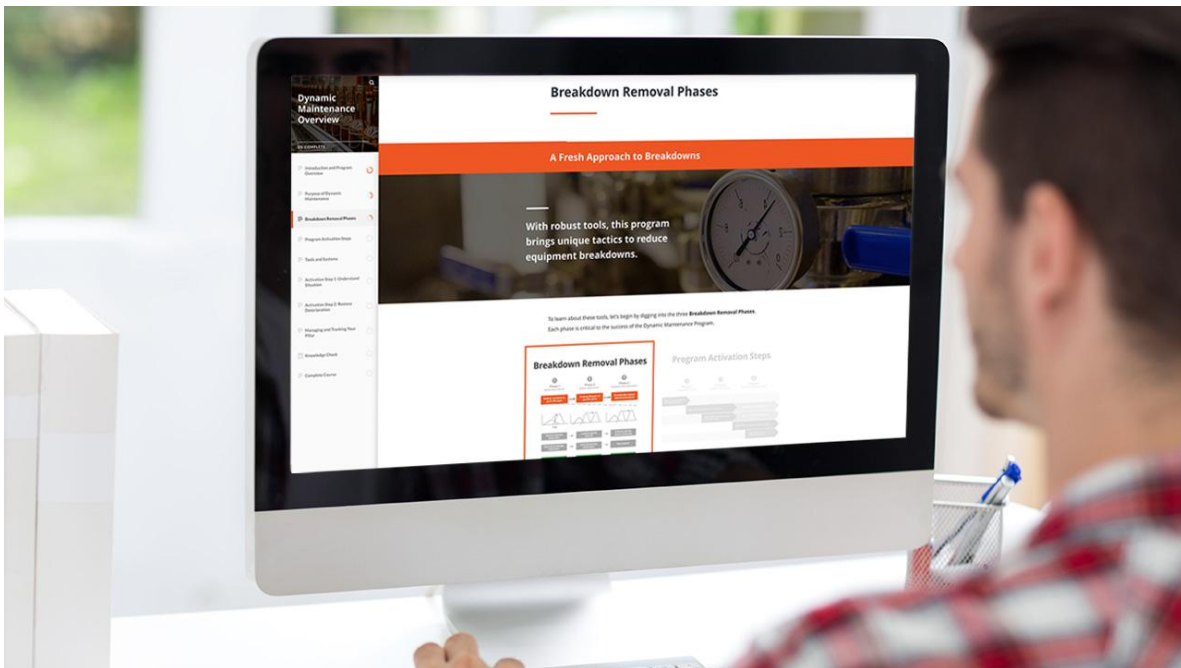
Dynamic Maintenance Overview

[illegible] COMPLETE

Introduction and Program Overview

Purpose of Dynamic Maintenance

Breakdown Removal Phases

Program Activation Steps

Tools and Systems

Activation Step 1: Understand Situation

Activation Step 2: Remove Deterioration

Managing and Tracking Your Pillar

Knowledge Check

Complete Course

Breakdown Removal Phases

A Fresh Approach to Breakdowns

With robust tools, this program brings unique tactics to reduce equipment breakdowns.

To learn about these tools, let's begin by digging into the three Breakdown Removal Phases. Each phase is critical to the success of the Dynamic Maintenance Program.

Breakdown Removal Phases

Program Activation Steps